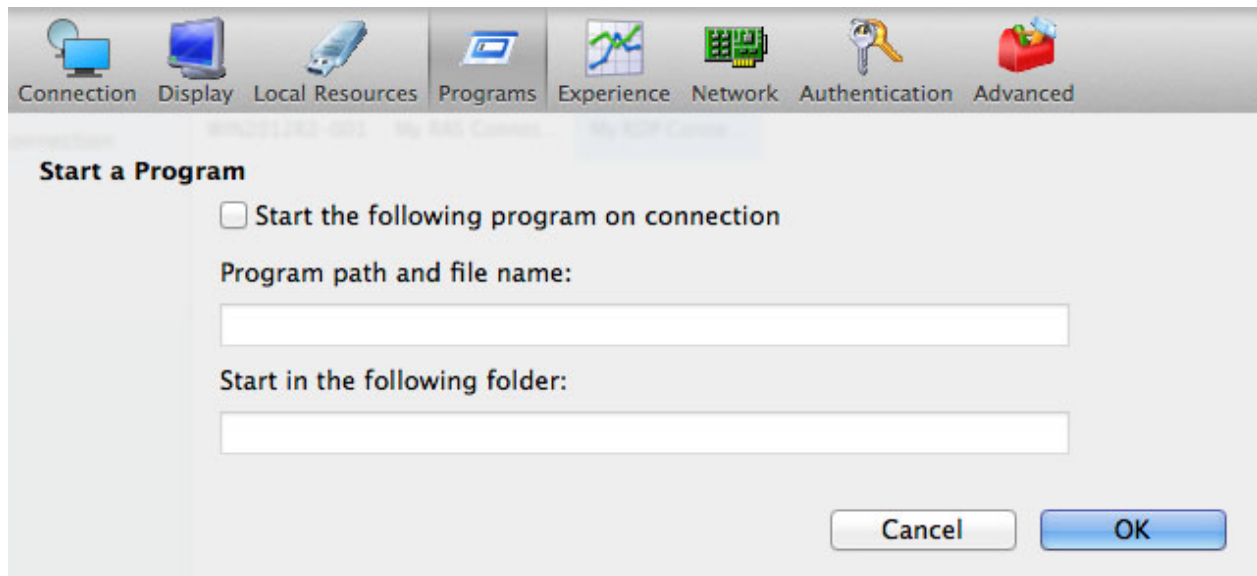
Connection Display Local Resources Programs Experience Network Authentication Advanced

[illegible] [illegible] My RAS Connec... My RDP Conne...

Start a Program

Start the following program on connection

Program path and file name:

Start in the following folder:

Cancel OK